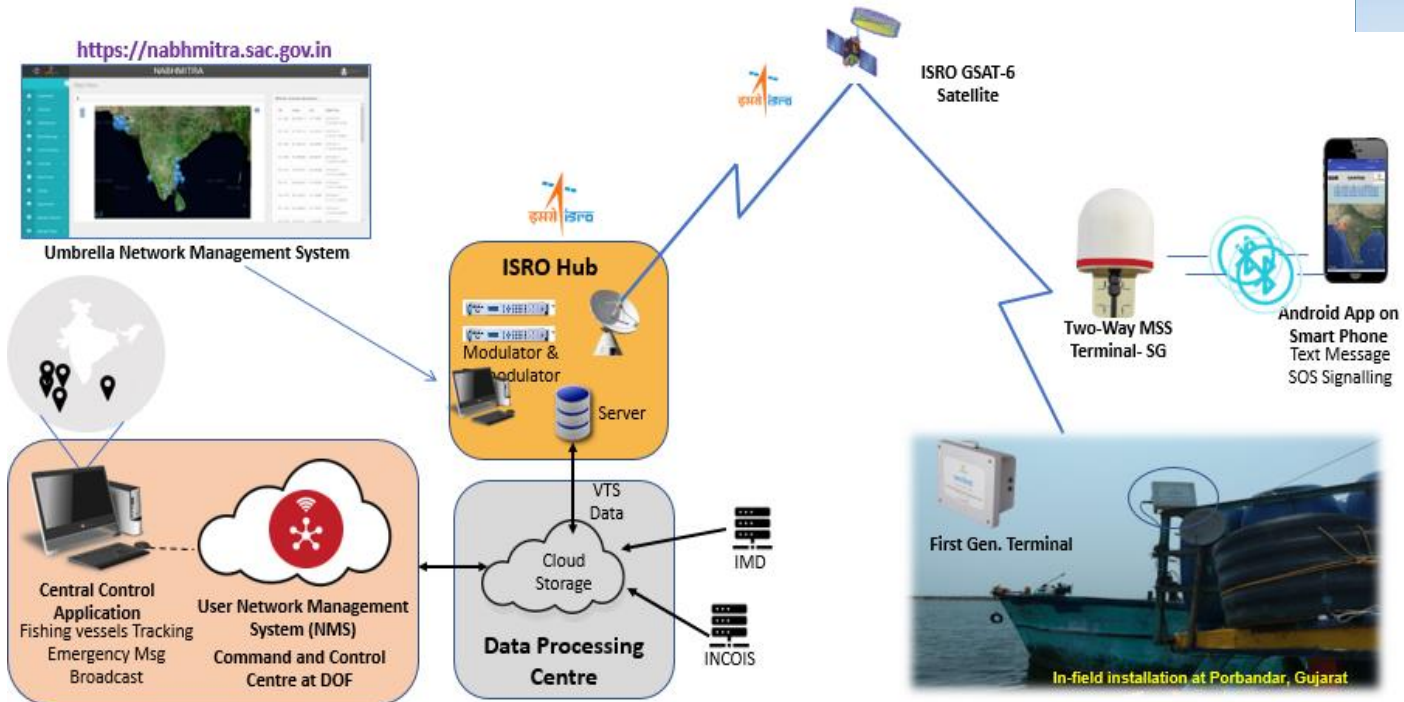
https://nabhmitra.sac.gov.in

NABHMITRA

Umbrella Network Management System

इसरो isro

ISRO GSAT-6 Satellite

इसरो isro

ISRO Hub

Modulator & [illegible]modulator

Server

Two-Way MSS Terminal- SG

Android App on Smart Phone
Text Message
SOS Signalling

VTS Data

Cloud Storage

IMD

INCOIS

Data Processing Centre

Central Control Application
Fishing vessels Tracking
Emergency Msg Broadcast

User Network Management System (NMS)
Command and Control Centre at DOF

First Gen. Terminal

In-field installation at Porbandar, Gujarat